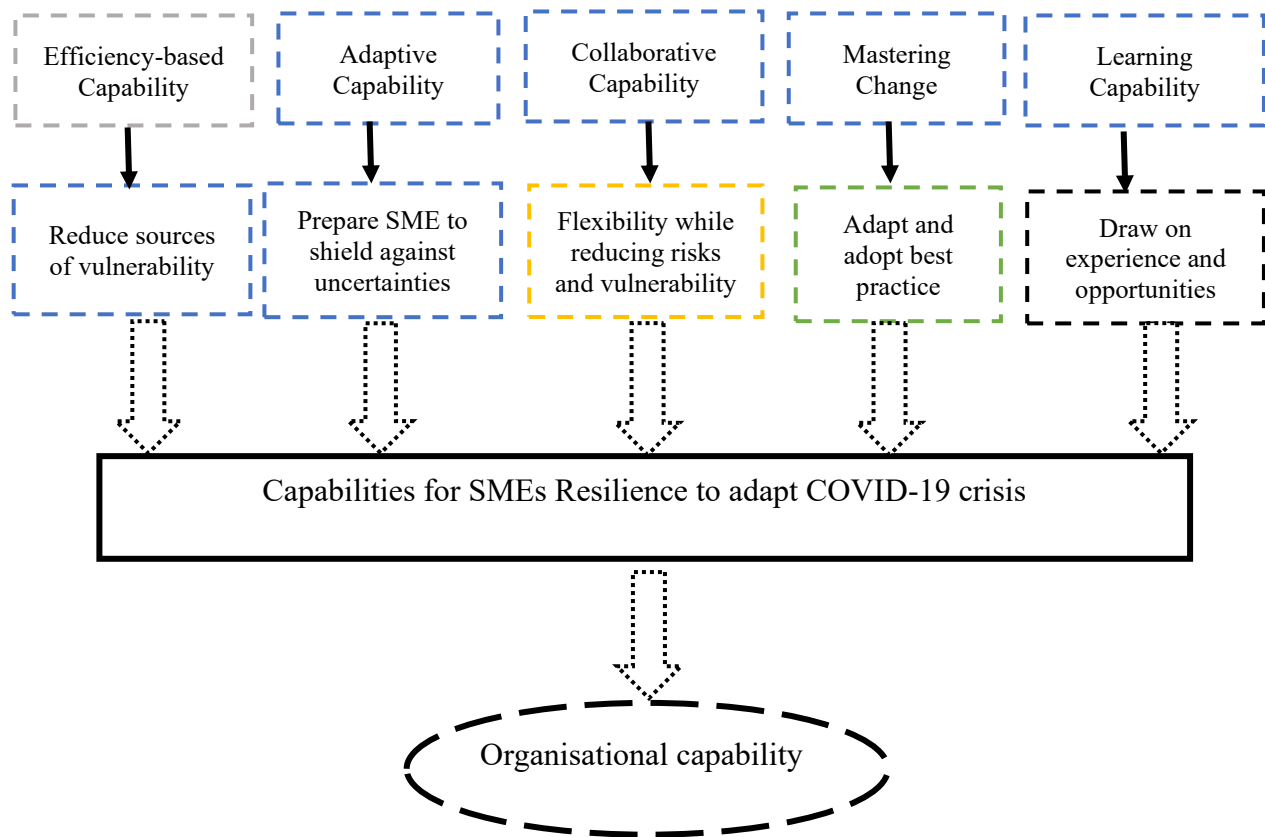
Efficiency-based Capability

Adaptive Capability

Collaborative Capability

Mastering Change

Learning Capability

Reduce sources of vulnerability

Prepare SME to shield against uncertainties

Flexibility while reducing risks and vulnerability

Adapt and adopt best practice

Draw on experience and opportunities

Capabilities for SMEs Resilience to adapt COVID-19 crisis

Organisational capability